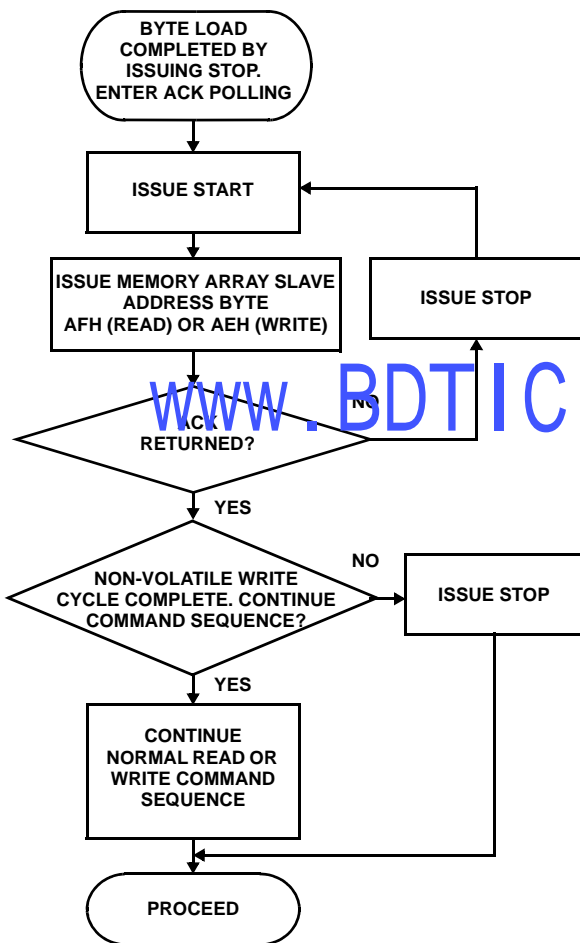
BYTE LOAD COMPLETED BY ISSUING STOP. ENTER ACK POLLING

ISSUE START

ISSUE MEMORY ARRAY SLAVE ADDRESS BYTE AFH (READ) OR AEH (WRITE)

ISSUE STOP

WWW.BDTIC

NO

ACK RETURNED?

YES

NO

NON-VOLATILE WRITE CYCLE COMPLETE. CONTINUE COMMAND SEQUENCE?

ISSUE STOP

YES

CONTINUE NORMAL READ OR WRITE COMMAND SEQUENCE

PROCEED